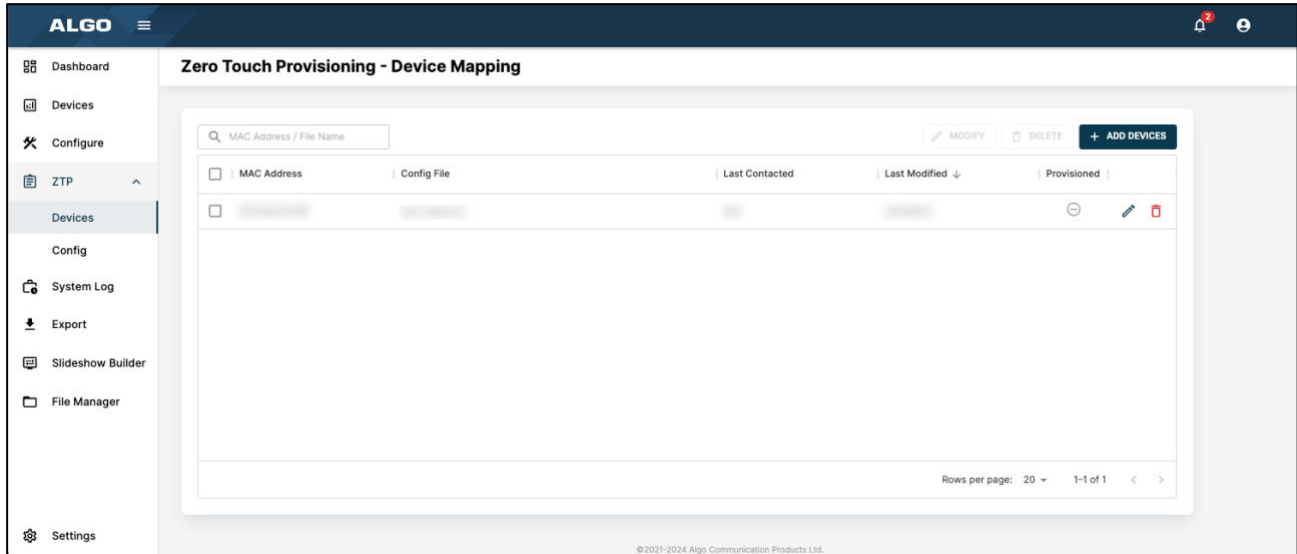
ALGO

2

Dashboard
Devices
Configure
ZTP
Devices
Config
System Log
Export
Slideshow Builder
File Manager

Settings

Zero Touch Provisioning - Device Mapping

MAC Address / File Name

MODIFY DELETE + ADD DEVICES

| MAC Address | Config File | Last Contacted | Last Modified | Provisioned |
|---|---|---|---|---|
| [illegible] | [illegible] | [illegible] | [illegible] | |

Rows per page: 20 1–1 of 1

©2021-2024 Algo Communication Products Ltd.